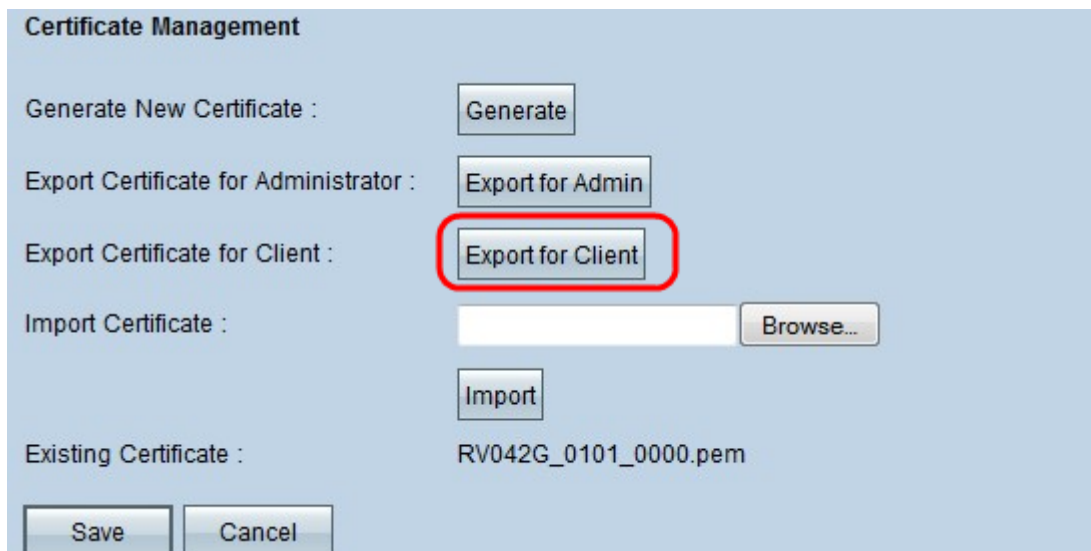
Certificate Management

Generate New Certificate : Generate

Export Certificate for Administrator : Export for Admin

Export Certificate for Client : Export for Client

Import Certificate : Browse...

Import

Existing Certificate : RV042G_0101_0000.pem

Save Cancel